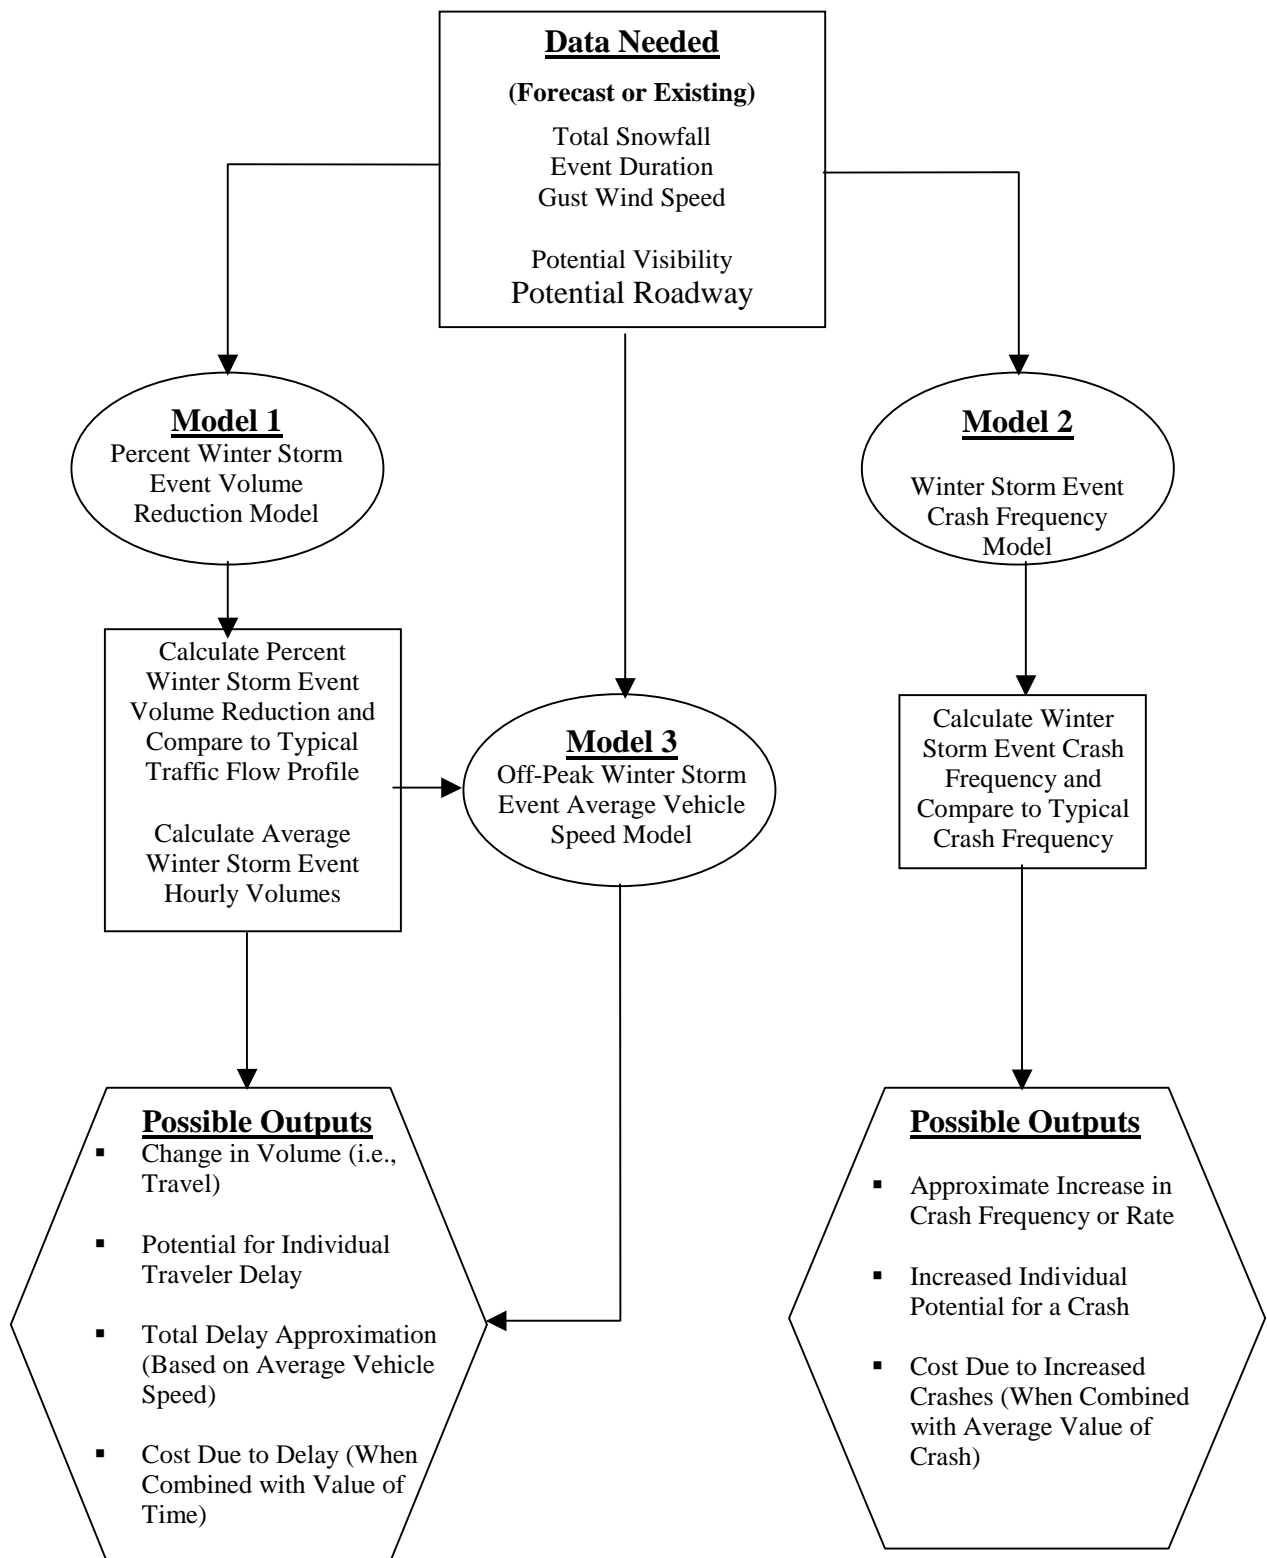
**Data Needed**
**(Forecast or Existing)**
Total Snowfall
Event Duration
Gust Wind Speed

Potential Visibility
Potential Roadway

**Model 1**
Percent Winter Storm Event Volume Reduction Model

**Model 2**
Winter Storm Event Crash Frequency Model

Calculate Percent Winter Storm Event Volume Reduction and Compare to Typical Traffic Flow Profile

Calculate Average Winter Storm Event Hourly Volumes

**Model 3**
Off-Peak Winter Storm Event Average Vehicle Speed Model

Calculate Winter Storm Event Crash Frequency and Compare to Typical Crash Frequency

**Possible Outputs**
- Change in Volume (i.e., Travel)
- Potential for Individual Traveler Delay
- Total Delay Approximation (Based on Average Vehicle Speed)
- Cost Due to Delay (When Combined with Value of Time)

**Possible Outputs**
- Approximate Increase in Crash Frequency or Rate
- Increased Individual Potential for a Crash
- Cost Due to Increased Crashes (When Combined with Average Value of Crash)